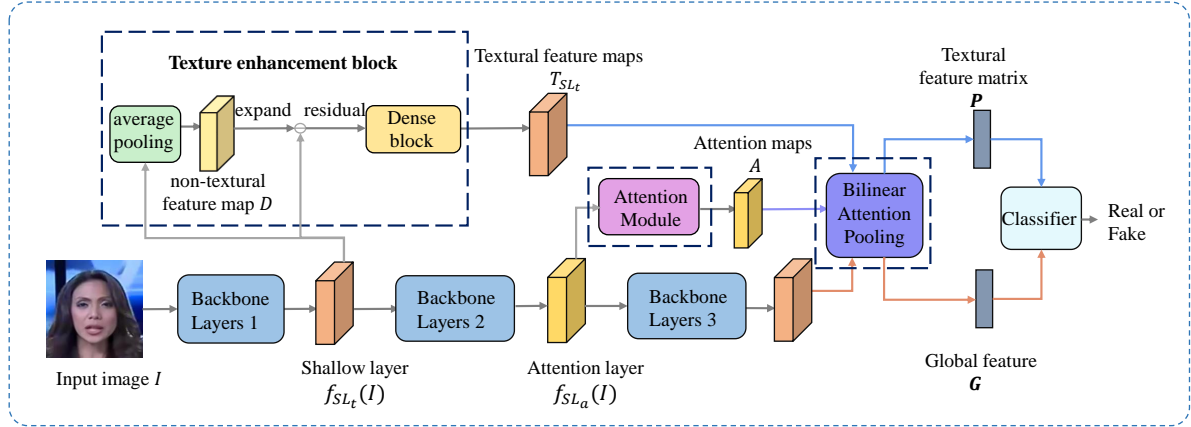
Texture enhancement block

average pooling

expand

residual

Dense block

non-textural feature map $D$

Textural feature maps

$T_{SL_t}$

Attention maps

$A$

Attention Module

Textural feature matrix

$\boldsymbol{P}$

Bilinear Attention Pooling

Classifier

Real or Fake

Input image $I$

Backbone Layers 1

Backbone Layers 2

Backbone Layers 3

Shallow layer

$f_{SL_t}(I)$

Attention layer

$f_{SL_a}(I)$

Global feature

$\boldsymbol{G}$